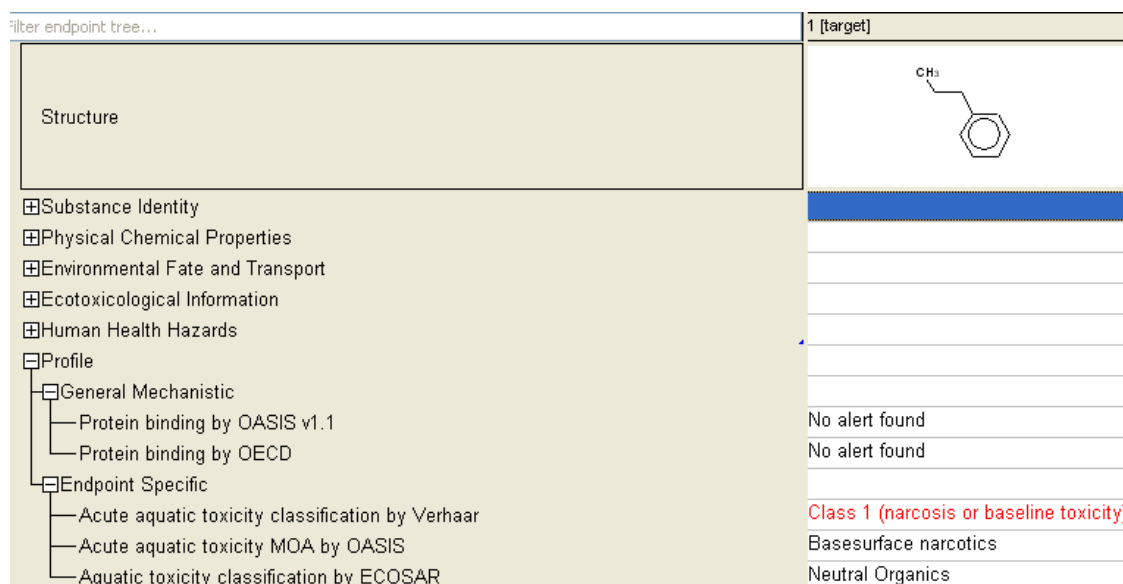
ilter endpoint tree...

1 [target]

Structure

$CH_3$

⊞Substance Identity
⊞Physical Chemical Properties
⊞Environmental Fate and Transport
⊞Ecotoxicological Information
⊞Human Health Hazards
⊟Profile
⊟General Mechanistic
Protein binding by OASIS v1.1 | No alert found
Protein binding by OECD | No alert found
⊟Endpoint Specific
Acute aquatic toxicity classification by Verhaar | Class 1 (narcosis or baseline toxicity)
Acute aquatic toxicity MOA by OASIS | Basesurface narcotics
Aquatic toxicity classification by ECOSAR | Neutral Organics